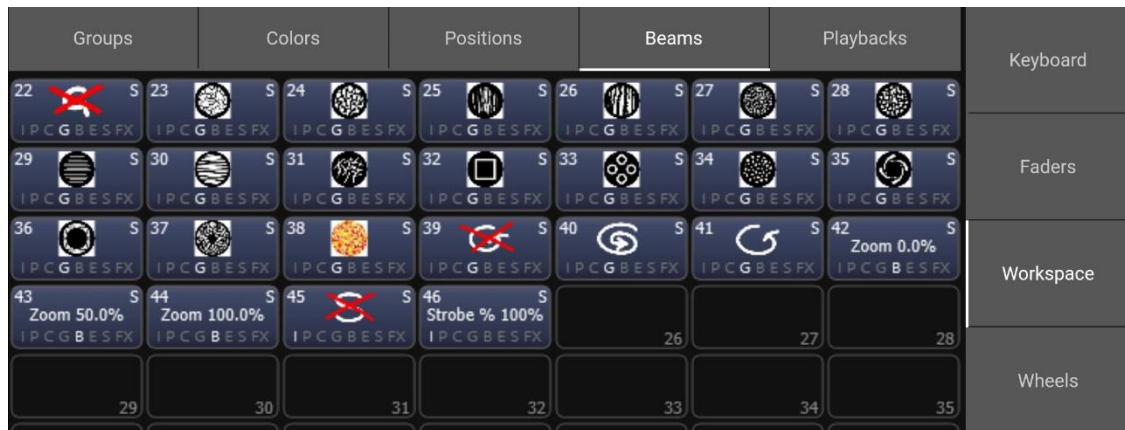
Groups | Colors | Positions | Beams | Playbacks

Keyboard

22 S IPCGBESFX
23 S IPCGBESFX
24 S IPCGBESFX
25 S IPCGBESFX
26 S IPCGBESFX
27 S IPCGBESFX
28 S IPCGBESFX

Faders

29 S IPCGBESFX
30 S IPCGBESFX
31 S IPCGBESFX
32 S IPCGBESFX
33 S IPCGBESFX
34 S IPCGBESFX
35 S IPCGBESFX

36 S IPCGBESFX
37 S IPCGBESFX
38 S IPCGBESFX
39 S IPCGBESFX
40 S IPCGBESFX
41 S IPCGBESFX
42 S Zoom 0.0% IPCGBESFX

Workspace

43 S Zoom 50.0% IPCGBESFX
44 S Zoom 100.0% IPCGBESFX
45 S IPCGBESFX
46 S Strobe % 100% IPCGBESFX
26
27
28

Wheels

29
30
31
32
33
34
35